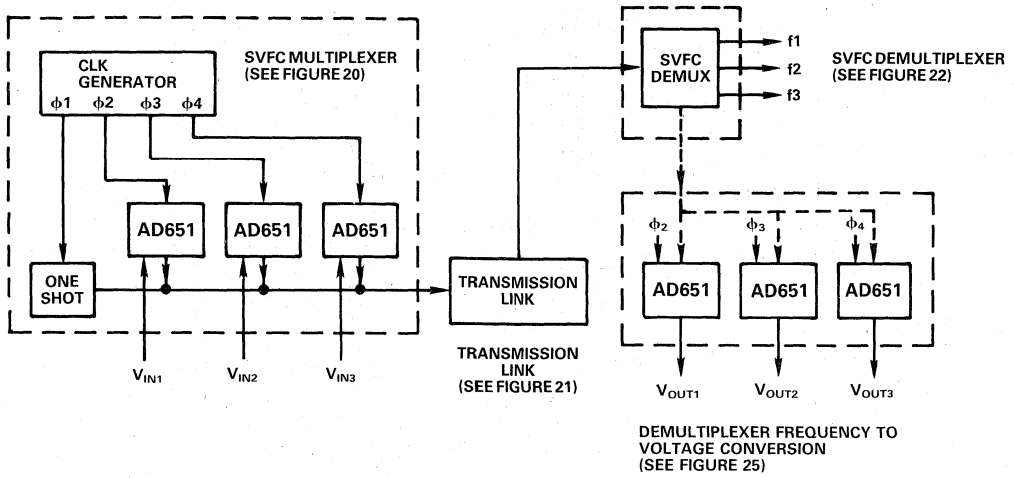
CLK GENERATOR
$\phi 1$ $\phi 2$ $\phi 3$ $\phi 4$

SVFC MULTIPLEXER (SEE FIGURE 20)

AD651
AD651
AD651

ONE SHOT

$V_{IN1}$
$V_{IN2}$
$V_{IN3}$

TRANSMISSION LINK

TRANSMISSION LINK (SEE FIGURE 21)

SVFC DEMUX

f1
f2
f3

SVFC DEMULTIPLEXER (SEE FIGURE 22)

$\phi_2$
$\phi_3$
$\phi_4$

AD651
AD651
AD651

$V_{OUT1}$
$V_{OUT2}$
$V_{OUT3}$

DEMULTIPLEXER FREQUENCY TO VOLTAGE CONVERSION (SEE FIGURE 25)